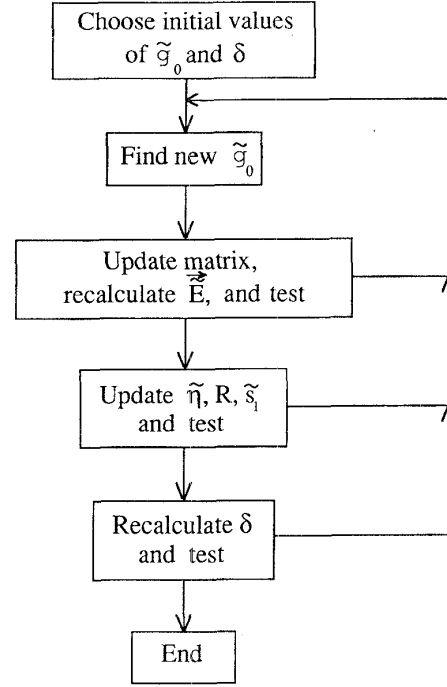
Choose initial values of $\tilde{g}_0$ and $\delta$

Find new $\tilde{g}_0$

Update matrix, recalculate $\vec{\tilde{E}}$, and test

Update $\tilde{\eta}$, R, $\tilde{s}_1$ and test

Recalculate $\delta$ and test

End